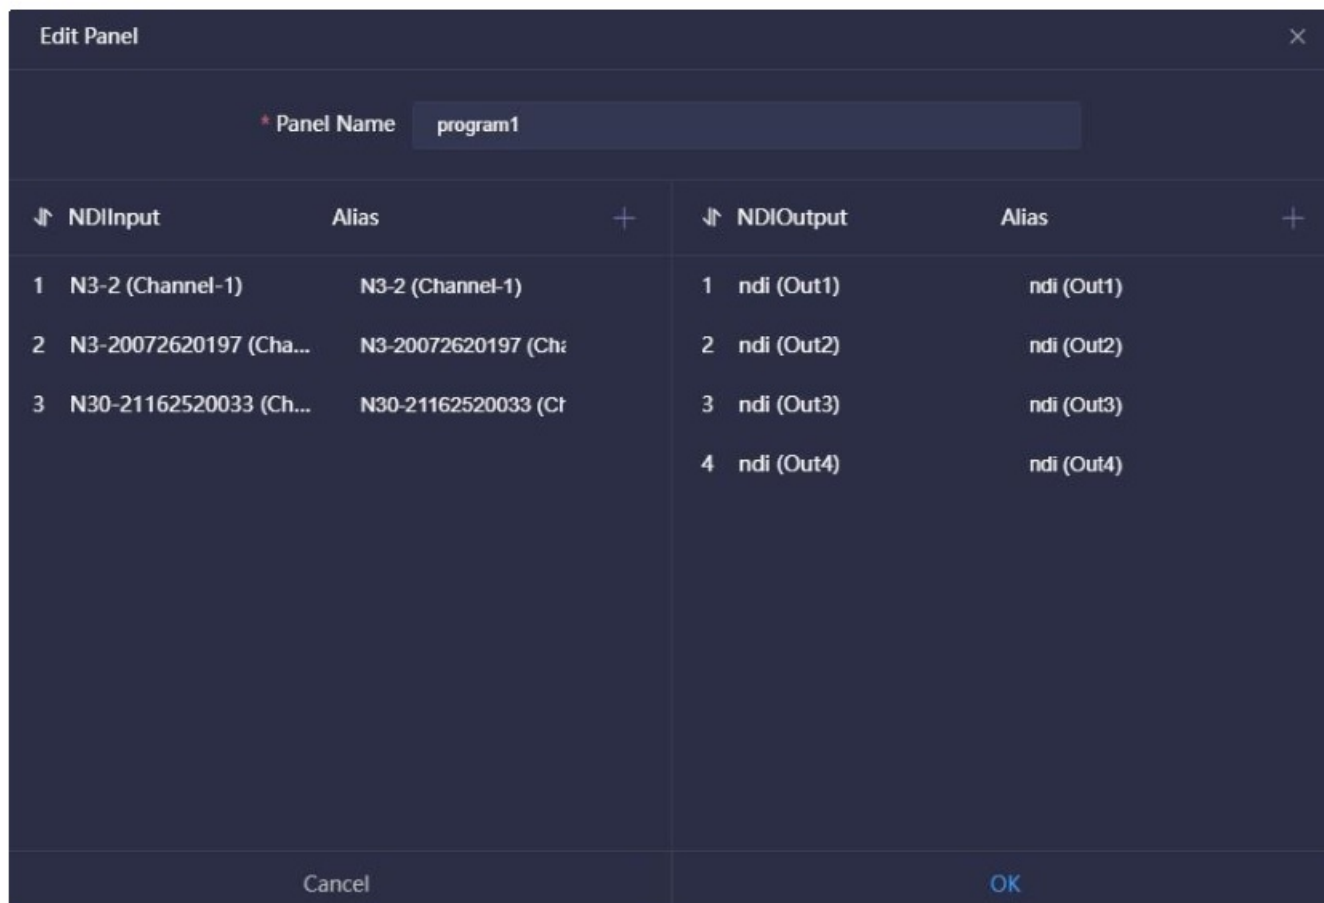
Edit Panel

×

* Panel Name program1

NDIInput Alias +

1 N3-2 (Channel-1) N3-2 (Channel-1)

2 N3-20072620197 (Cha... N3-20072620197 (Ch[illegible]

3 N30-21162520033 (Ch... N30-21162520033 (C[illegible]

NDIOutput Alias +

1 ndi (Out1) ndi (Out1)

2 ndi (Out2) ndi (Out2)

3 ndi (Out3) ndi (Out3)

4 ndi (Out4) ndi (Out4)

Cancel

OK